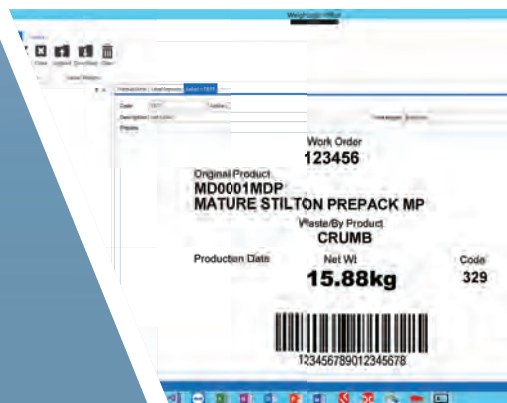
Weighsoft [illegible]

Close Upload Download Clear

Code
Description
Process

Work Order
123456

Original Product
MD0001MDP
MATURE STILTON PREPACK MP

Waste/By Product
CRUMB

Production Date

Net Wt
15.88kg

Code
329

12345678901234567